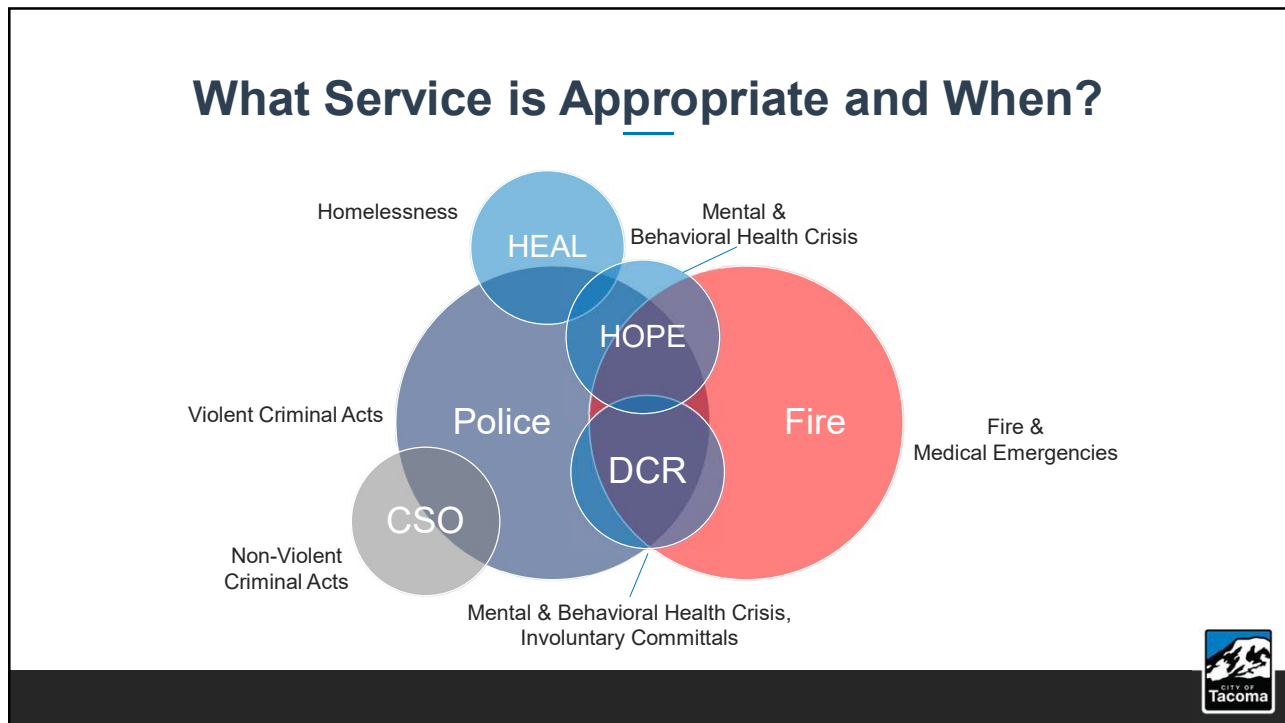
What Service is Appropriate and When?

Homelessness

HEAL

Mental & Behavioral Health Crisis

HOPE

Violent Criminal Acts

Police

Fire

Fire & Medical Emergencies

DCR

CSO

Non-Violent Criminal Acts

Mental & Behavioral Health Crisis, Involuntary Committals

CITY OF Tacoma